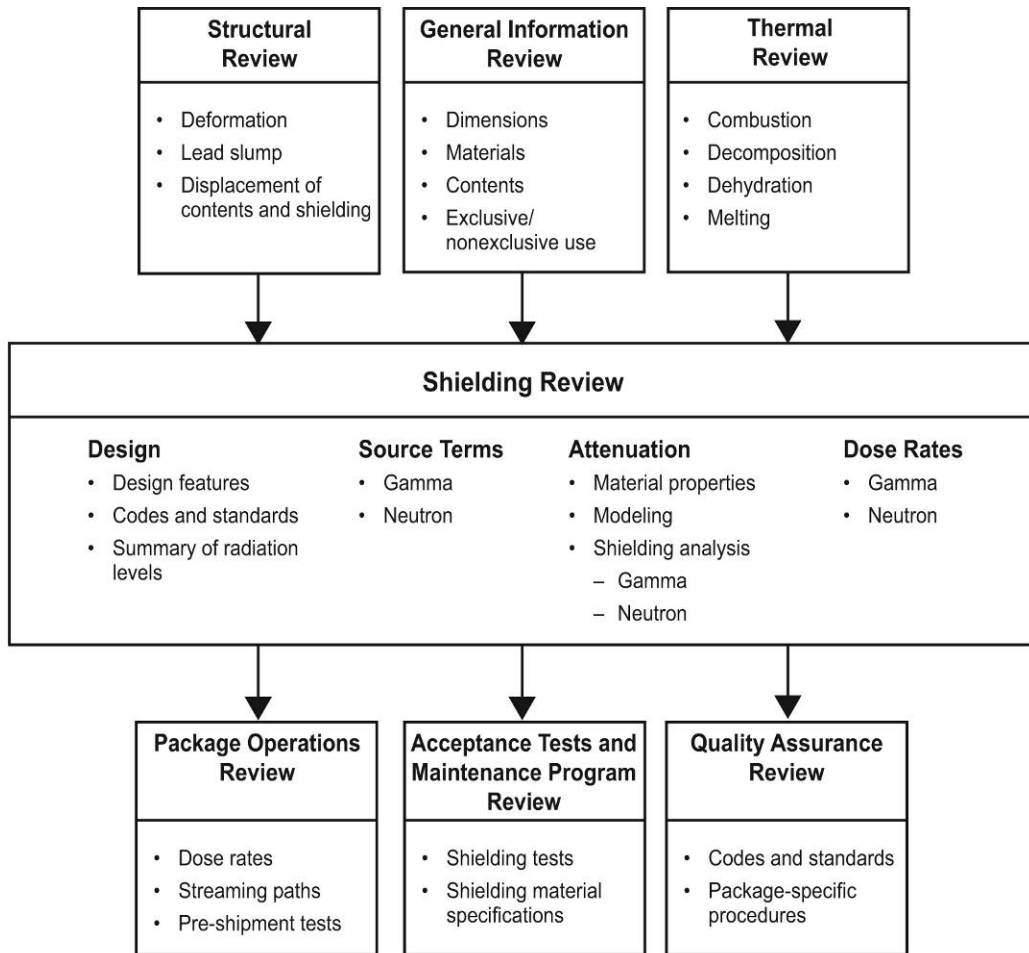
Structural Review

- Deformation
- Lead slump
- Displacement of contents and shielding

General Information Review

- Dimensions
- Materials
- Contents
- Exclusive/ nonexclusive use

Thermal Review

- Combustion
- Decomposition
- Dehydration
- Melting

Shielding Review

Design
- Design features
- Codes and standards
- Summary of radiation levels

Source Terms
- Gamma
- Neutron

Attenuation
- Material properties
- Modeling
- Shielding analysis
  – Gamma
  – Neutron

Dose Rates
- Gamma
- Neutron

Package Operations Review

- Dose rates
- Streaming paths
- Pre-shipment tests

Acceptance Tests and Maintenance Program Review

- Shielding tests
- Shielding material specifications

Quality Assurance Review

- Codes and standards
- Package-specific procedures